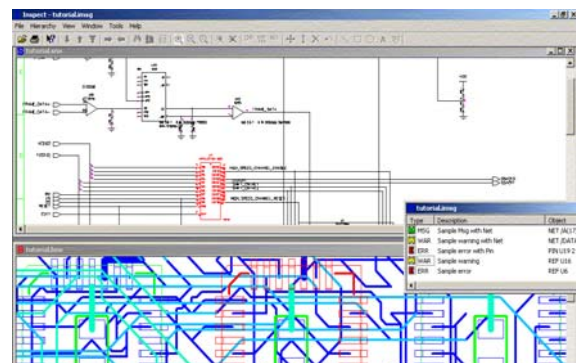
Inspect - tutorial.msg

File Hierarchy View Window Tools Help

tutorial.sch

tutorial.brd

tutorial.msg

| Type | Description | Object |
|---|---|---|
| MSG | Sample Msg with Net | NET (A1) |
| WAR | Sample warning with Net | NET (DATA |
| ERR | Sample error with Pin | PIN U19 2 |
| WAR | Sample warning | REF U16 |
| ERR | Sample error | REF U6 |